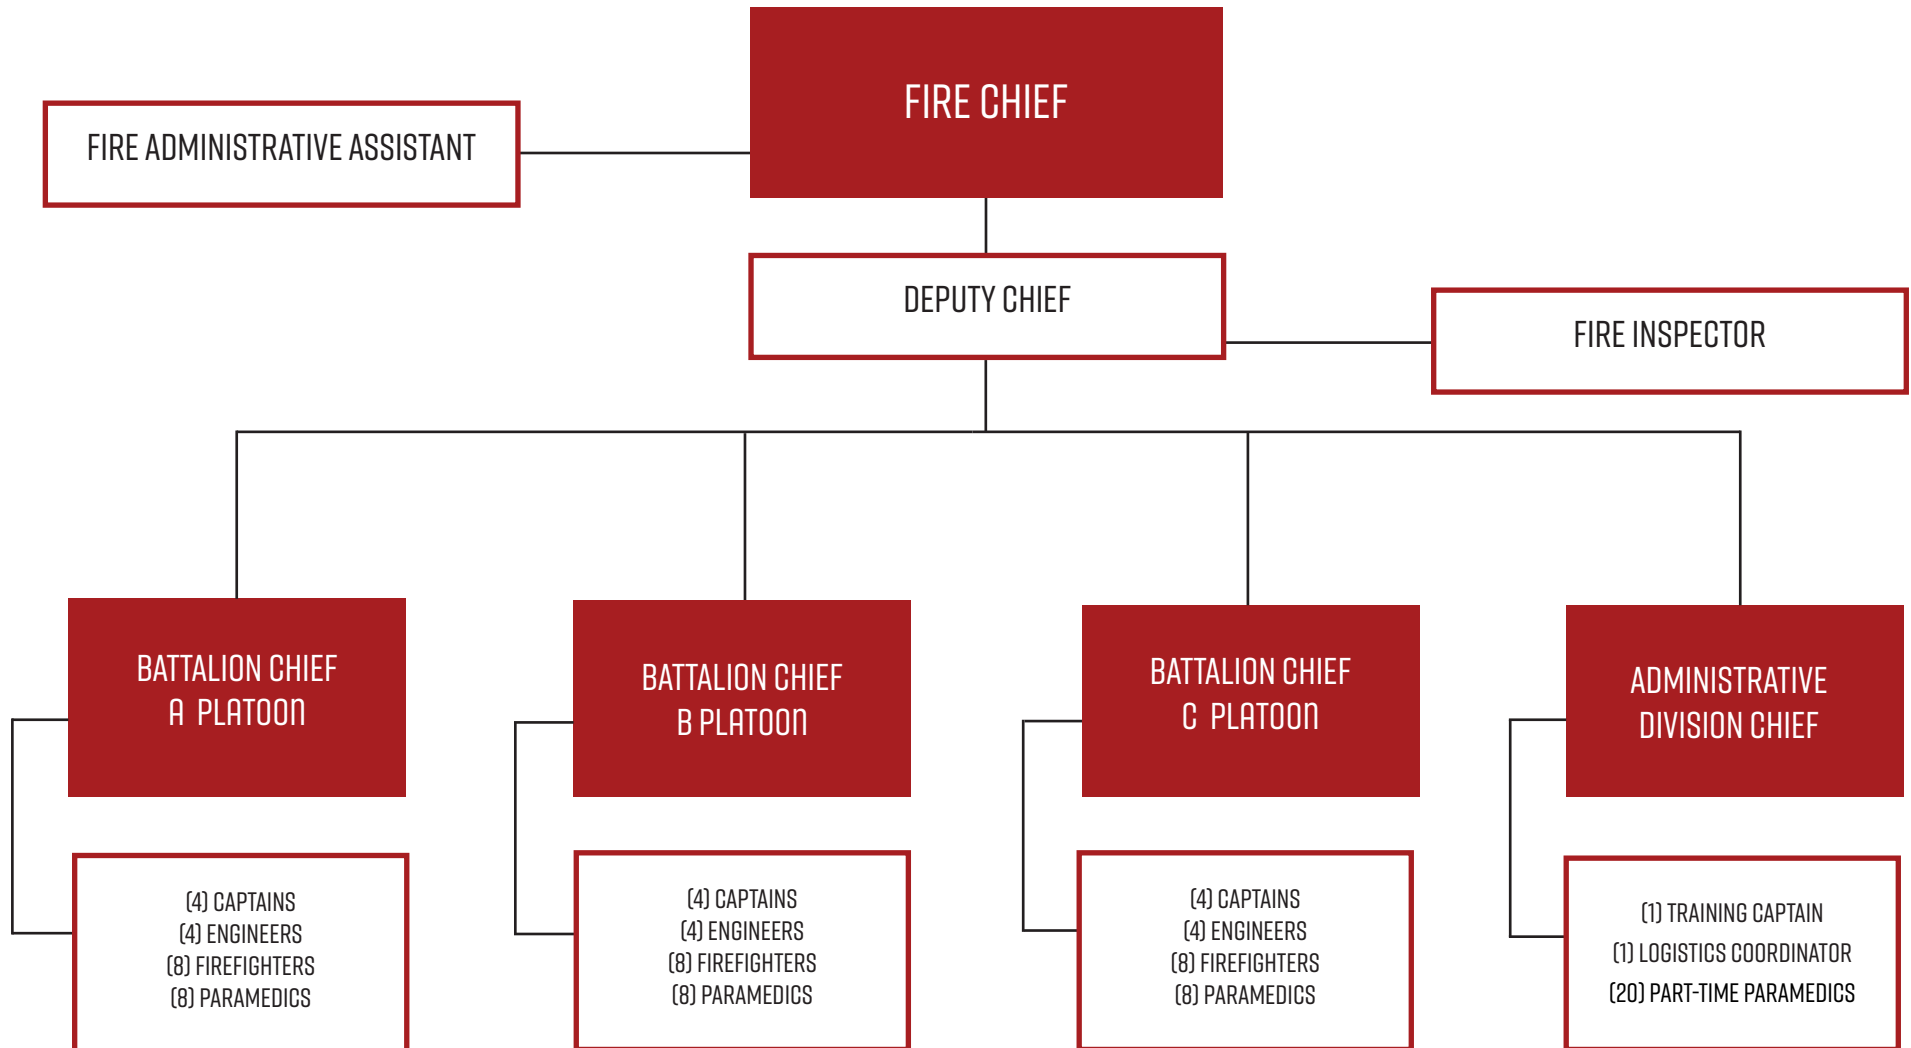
FIRE CHIEF

FIRE ADMINISTRATIVE ASSISTANT

DEPUTY CHIEF

FIRE INSPECTOR

BATTALION CHIEF
A PLATOON

(4) CAPTAINS
(4) ENGINEERS
(8) FIREFIGHTERS
(8) PARAMEDICS

BATTALION CHIEF
B PLATOON

(4) CAPTAINS
(4) ENGINEERS
(8) FIREFIGHTERS
(8) PARAMEDICS

BATTALION CHIEF
C PLATOON

(4) CAPTAINS
(4) ENGINEERS
(8) FIREFIGHTERS
(8) PARAMEDICS

ADMINISTRATIVE
DIVISION CHIEF

(1) TRAINING CAPTAIN
(1) LOGISTICS COORDINATOR
(20) PART-TIME PARAMEDICS